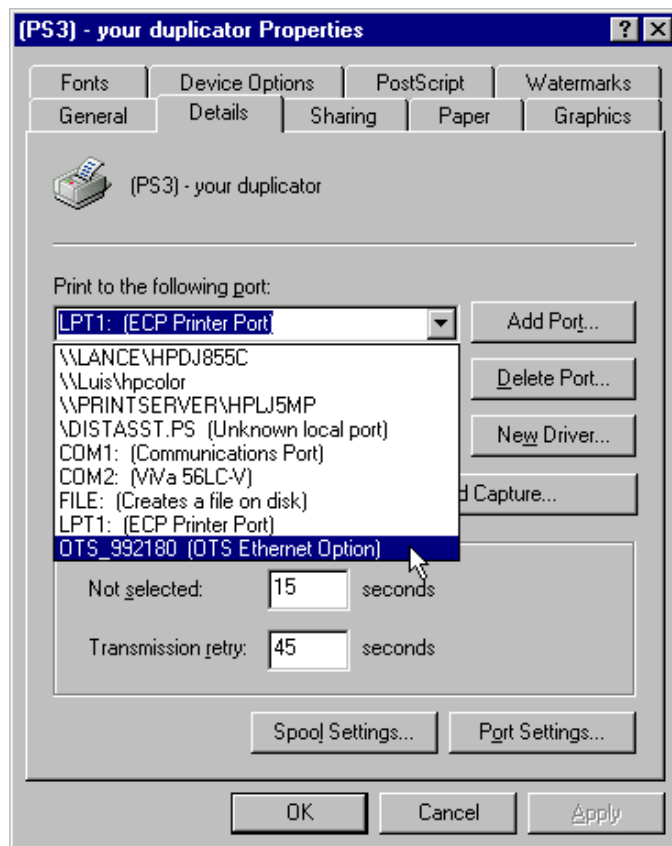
(PS3) - your duplicator Properties

?

Fonts
Device Options
PostScript
Watermarks
General
Details
Sharing
Paper
Graphics

(PS3) - your duplicator

Print to the following port:

LPT1: (ECP Printer Port)

Add Port...

\\LANCE\HPDJ855C
\\Luis\hpcolor
\\PRINTSERVER\HPLJ5MP
\DISTASST.PS (Unknown local port)
COM1: (Communications Port)
COM2: (ViVa 56LC-V)
FILE: (Creates a file on disk)
LPT1: (ECP Printer Port)
OTS_992180 (OTS Ethernet Option)

Delete Port...

New Driver...

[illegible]d Capture...

Not selected: 15 seconds

Transmission retry: 45 seconds

Spool Settings...

Port Settings...

OK

Cancel

Apply